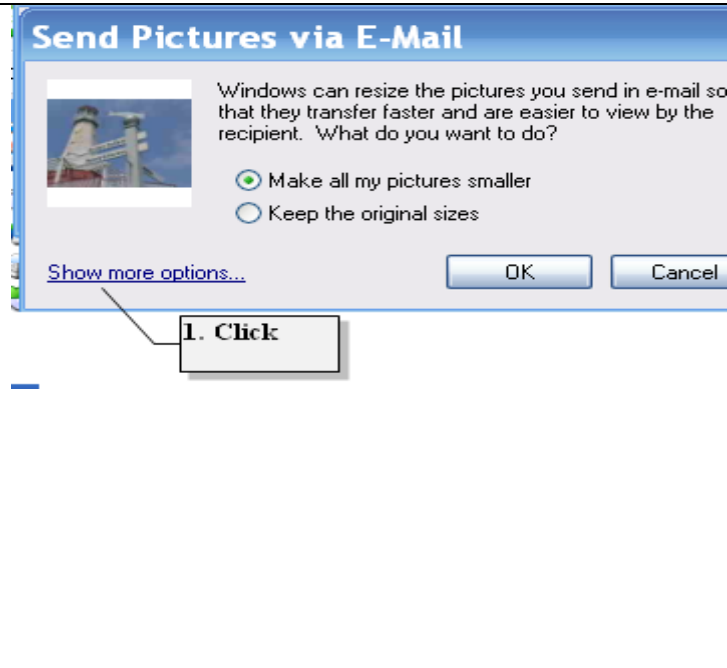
Send Pictures via E-Mail

Windows can resize the pictures you send in e-mail so that they transfer faster and are easier to view by the recipient. What do you want to do?

Make all my pictures smaller

Keep the original sizes

Show more options...

OK

Cancel

1. Click